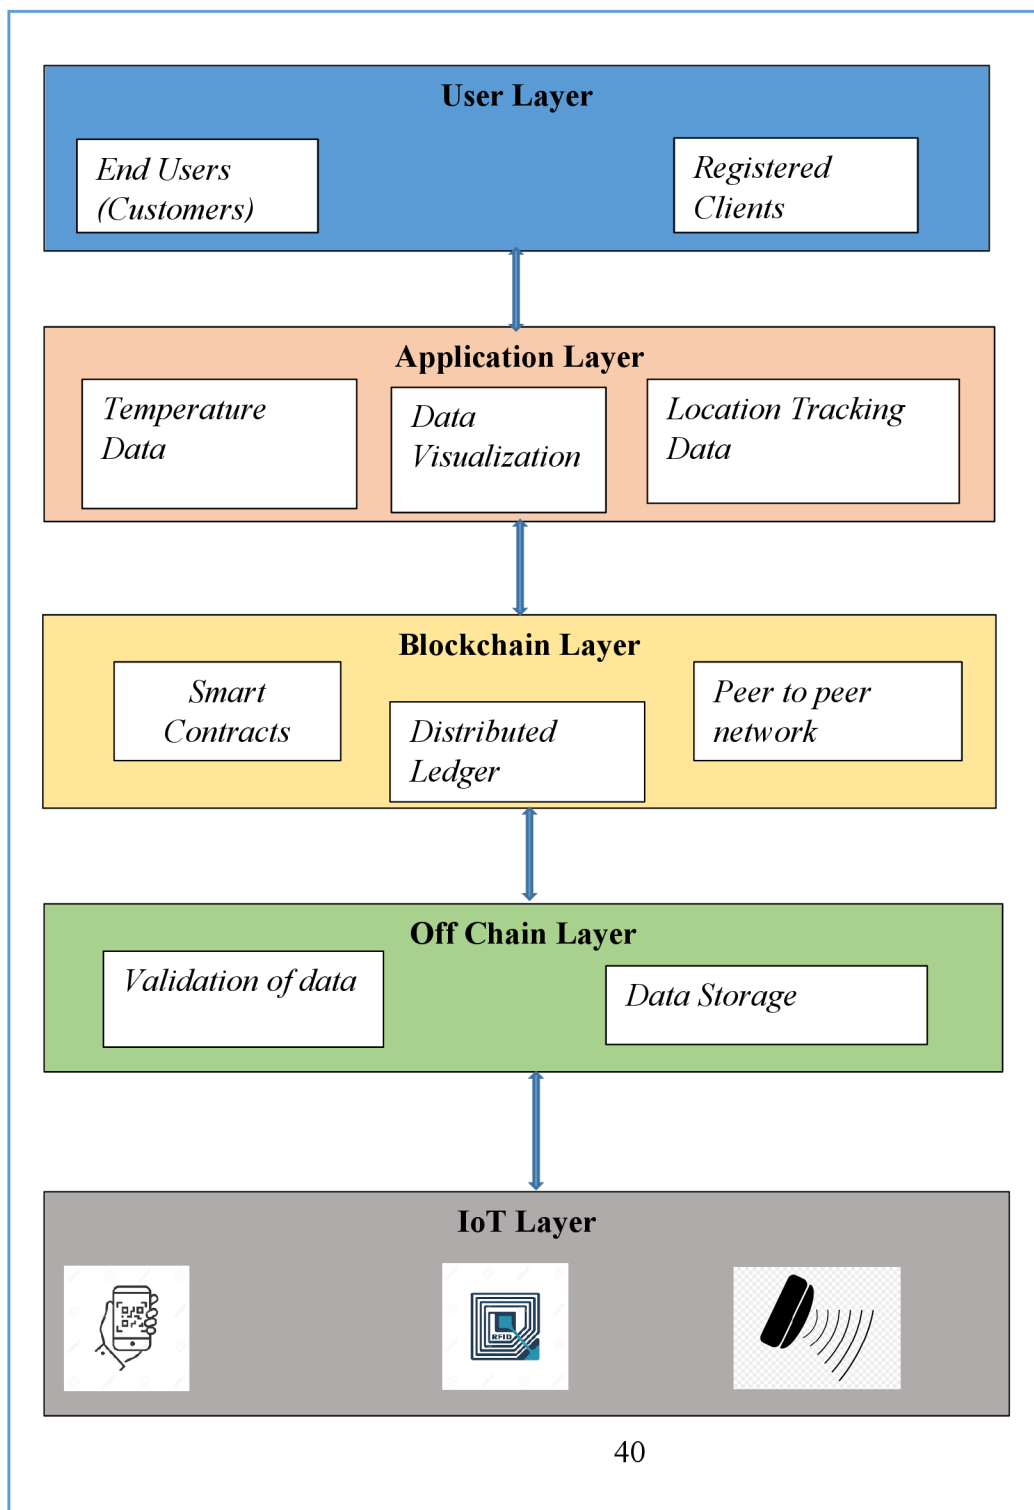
User Layer

End Users (Customers)

Registered Clients

Application Layer

Temperature Data

Data Visualization

Location Tracking Data

Blockchain Layer

Smart Contracts

Distributed Ledger

Peer to peer network

Off Chain Layer

Validation of data

Data Storage

IoT Layer

RFID

40